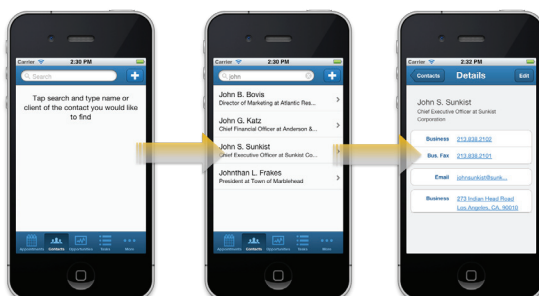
Carrier 2:30 PM
Search
+
Tap search and type name or client of the contact you would like to find
Appointments Contacts Opportunities Tasks More

Carrier 2:30 PM
john
+
John B. Bovis
Director of Marketing at Atlantic Res...
John G. Katz
Chief Financial Officer at Anderson &...
John S. Sunkist
Chief Executive Officer at Sunkist Co...
Johnthan L. Frakes
President at Town of Marblehead
Appointments Contacts Opportunities Tasks More

Carrier 2:32 PM
Contacts Details Edit
John S. Sunkist
Chief Executive Officer at Sunkist Corporation
Business 213.838.2102
Bus. Fax 213.838.2101
Email johnsunkist@sunk...
Business 273 Indian Head Road Los Angeles, CA, 30010